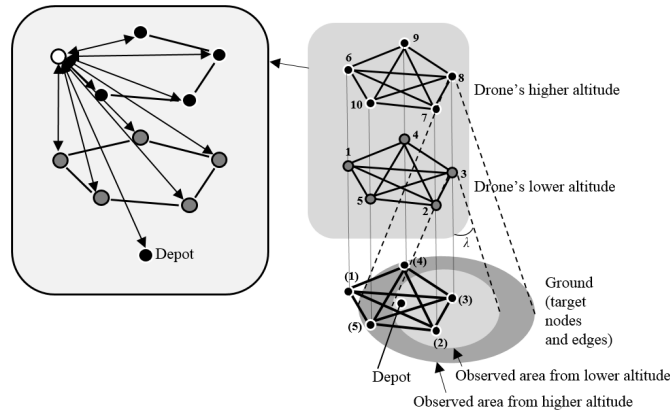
Depot

9
6
8
10
7
Drone's higher altitude

4
1
3
5
2
Drone's lower altitude

$\lambda$

(4)
(1)
(3)
(5)
(2)
Ground (target nodes and edges)

Depot
Observed area from lower altitude
Observed area from higher altitude